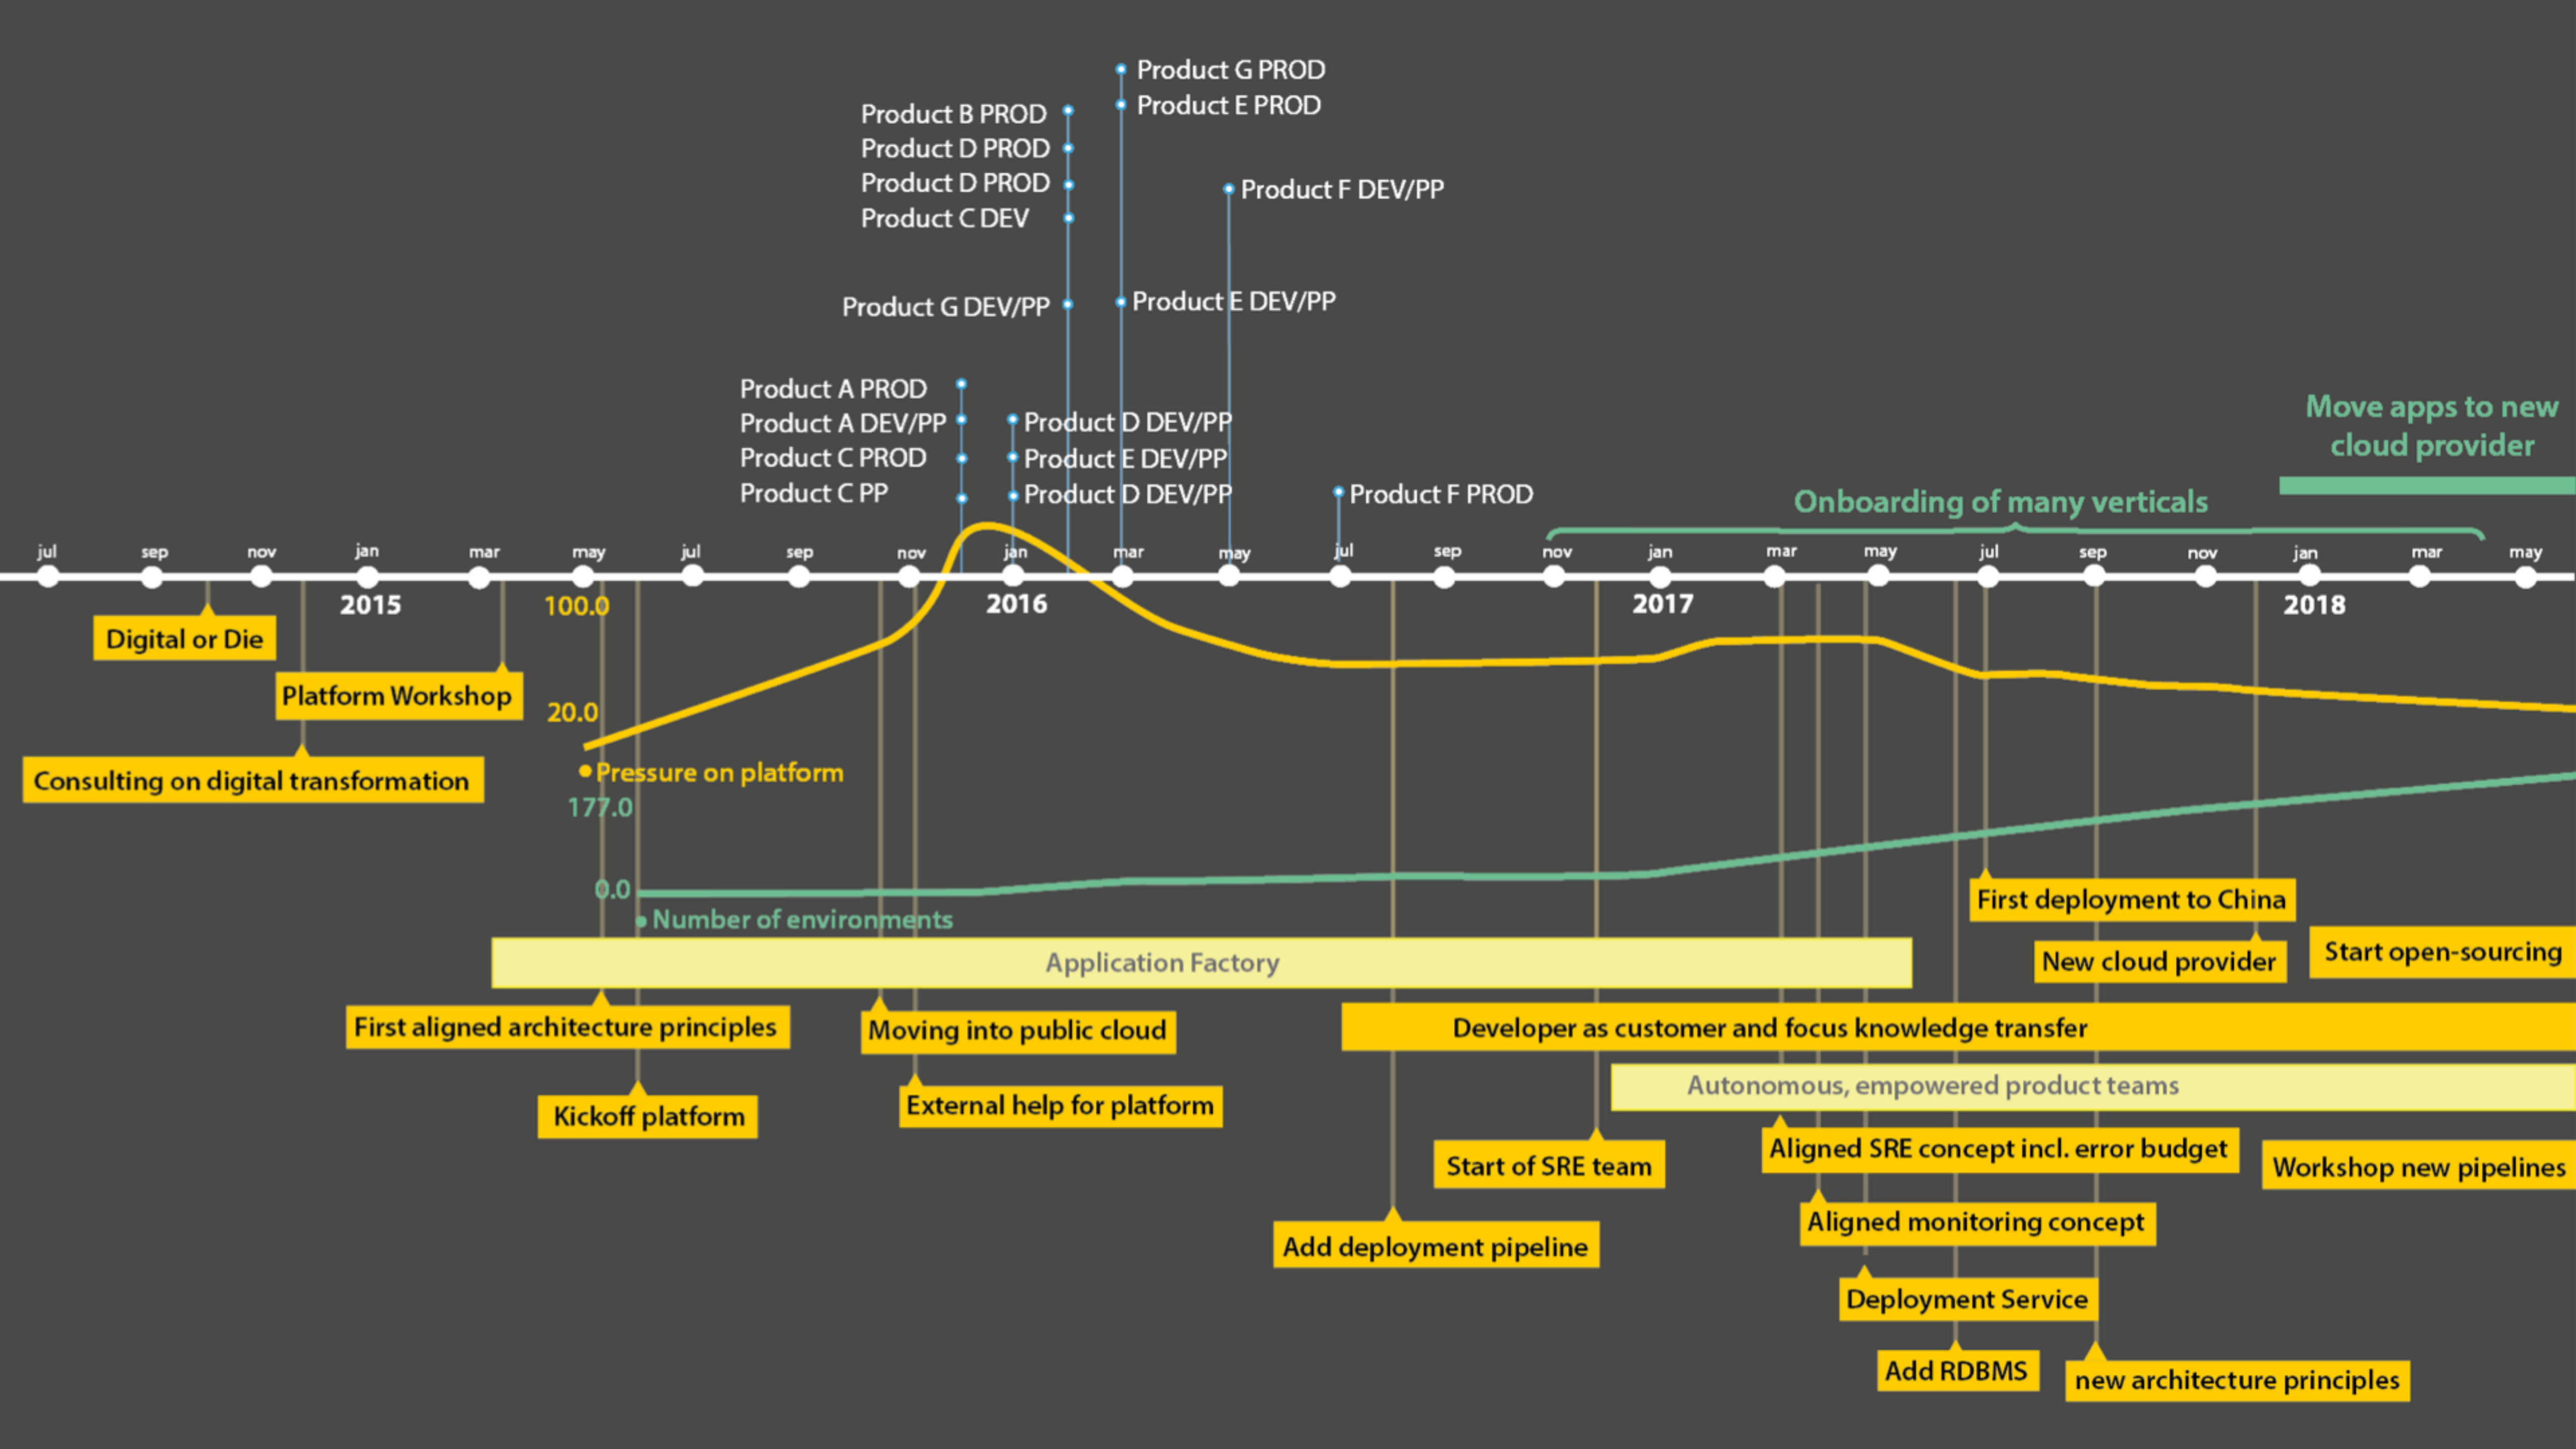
Product G PROD
Product E PROD
Product B PROD
Product D PROD
Product D PROD
Product C DEV
Product F DEV/PP
Product G DEV/PP
Product E DEV/PP
Product A PROD
Product A DEV/PP
Product C PROD
Product C PP
Product D DEV/PP
Product E DEV/PP
Product D DEV/PP
Product F PROD
Move apps to new cloud provider
Onboarding of many verticals

jul sep nov jan mar may jul sep nov jan mar may jul sep nov jan mar may jul sep nov jan mar may

2015
2016
2017
2018

100.0
20.0
Pressure on platform
177.0
0.0
Number of environments

Digital or Die
Platform Workshop
Consulting on digital transformation
Application Factory
First aligned architecture principles
Moving into public cloud
Kickoff platform
External help for platform
Developer as customer and focus knowledge transfer
Autonomous, empowered product teams
First deployment to China
New cloud provider
Start open-sourcing
Start of SRE team
Aligned SRE concept incl. error budget
Workshop new pipelines
Aligned monitoring concept
Add deployment pipeline
Deployment Service
Add RDBMS
new architecture principles